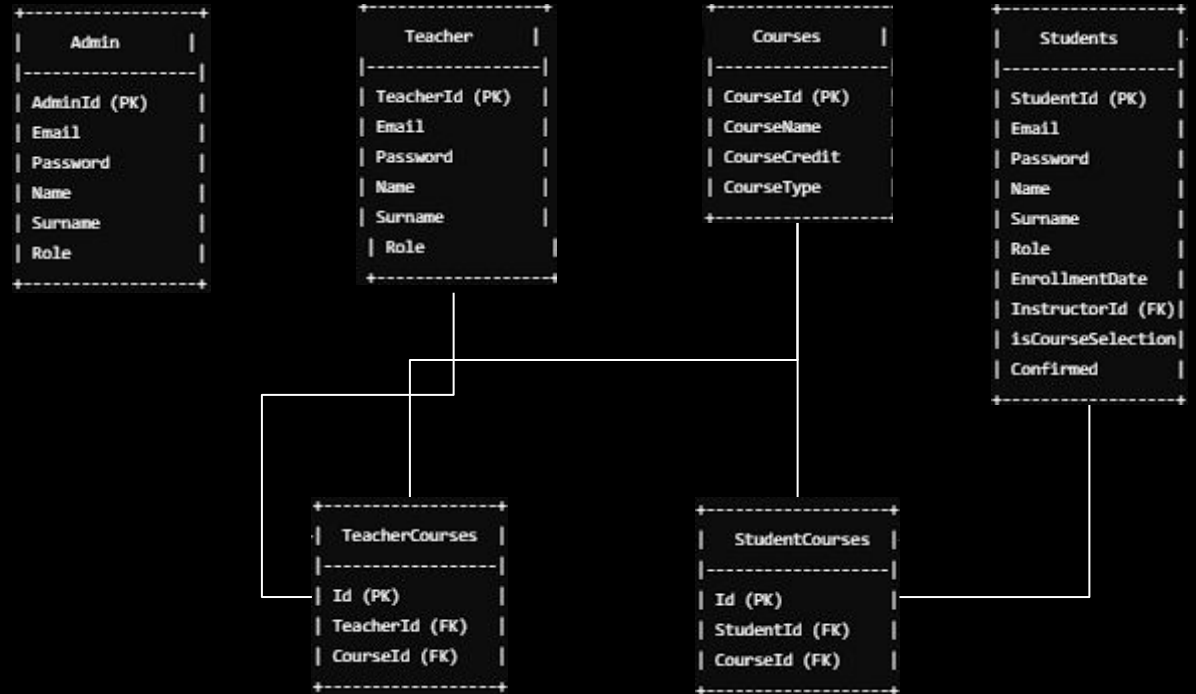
Admin

AdminId (PK)
Email
Password
Name
Surname
Role

Teacher

TeacherId (PK)
Email
Password
Name
Surname
Role

Courses

CourseId (PK)
CourseName
CourseCredit
CourseType

Students

StudentId (PK)
Email
Password
Name
Surname
Role
EnrollmentDate
InstructorId (FK)
isCourseSelection
Confirmed

TeacherCourses

Id (PK)
TeacherId (FK)
CourseId (FK)

StudentCourses

Id (PK)
StudentId (FK)
CourseId (FK)